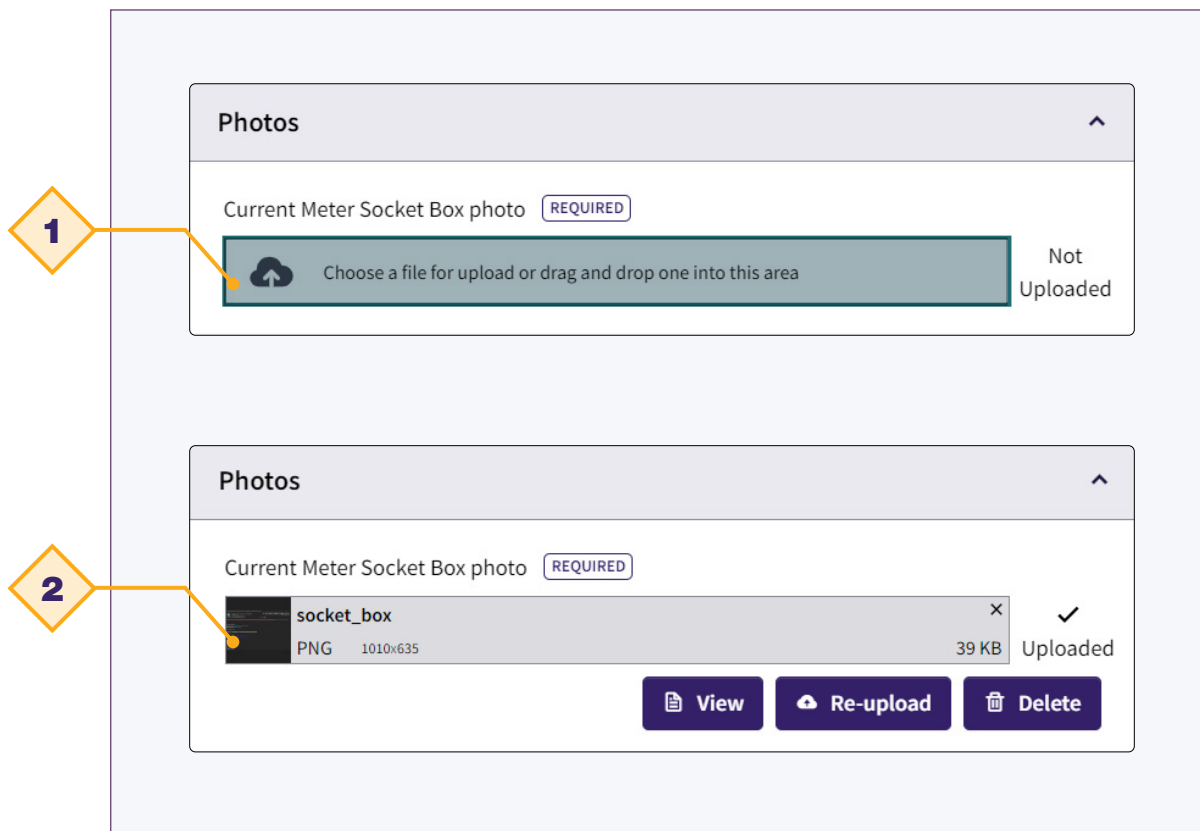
Photos

1

Current Meter Socket Box photo REQUIRED

Choose a file for upload or drag and drop one into this area

Not Uploaded

Photos

2

Current Meter Socket Box photo REQUIRED

socket_box ×

PNG 1010x635 39 KB

✓ Uploaded

View Re-upload Delete